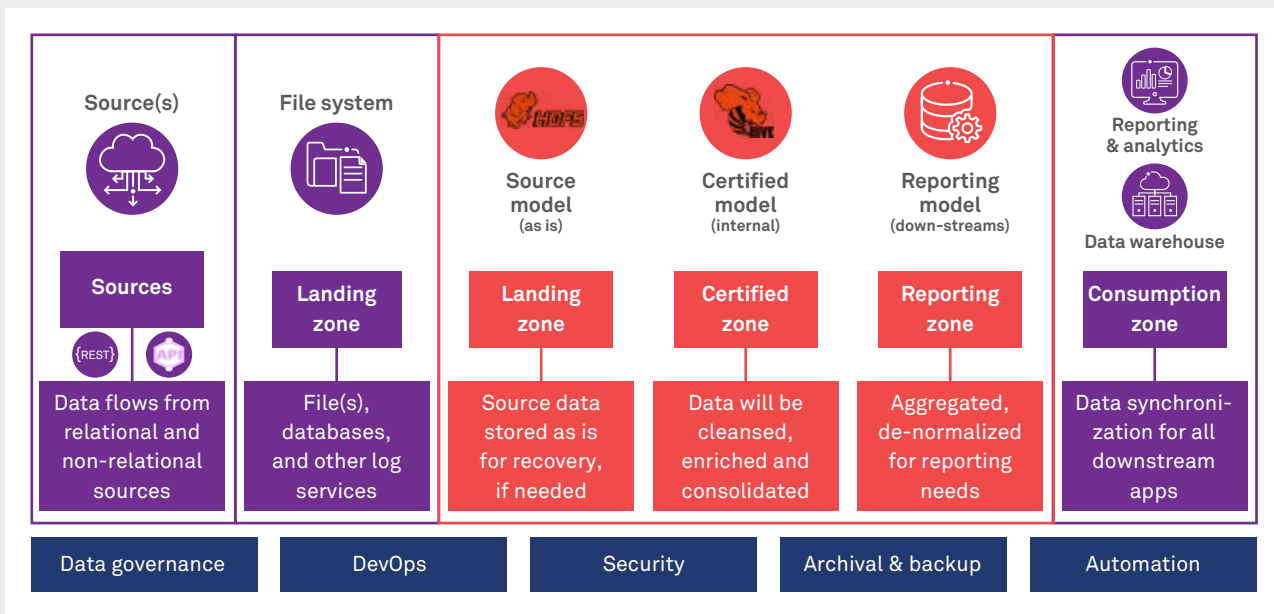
Source(s)

Sources

{REST}

API

Data flows from relational and non-relational sources

File system

Landing zone

File(s), databases, and other log services

HDFS

Source model
(as is)

Landing zone

Source data stored as is for recovery, if needed

HIVE

Certified model
(internal)

Certified zone

Data will be cleansed, enriched and consolidated

Reporting model
(down-streams)

Reporting zone

Aggregated, de-normalized for reporting needs

Reporting & analytics

Data warehouse

Consumption zone

Data synchronization for all downstream apps

Data governance

DevOps

Security

Archival & backup

Automation